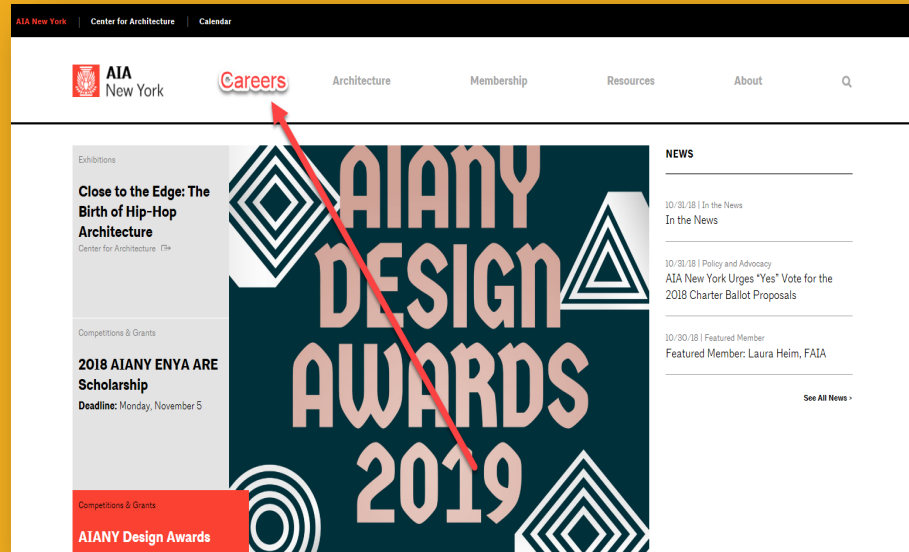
AIA New York | Center for Architecture | Calendar

AIA New York

Careers

Architecture

Membership

Resources

About

Exhibitions

Close to the Edge: The Birth of Hip-Hop Architecture

Center for Architecture

Competitions & Grants

2018 AIANY ENYA ARE Scholarship

Deadline: Monday, November 5

Competitions & Grants

AIANY Design Awards

AIANY DESIGN AWARDS 2019

NEWS

10/31/18 | In the News
In the News

10/31/18 | Policy and Advocacy
AIA New York Urges "Yes" Vote for the 2018 Charter Ballot Proposals

10/30/18 | Featured Member
Featured Member: Laura Heim, FAIA

See All News ›